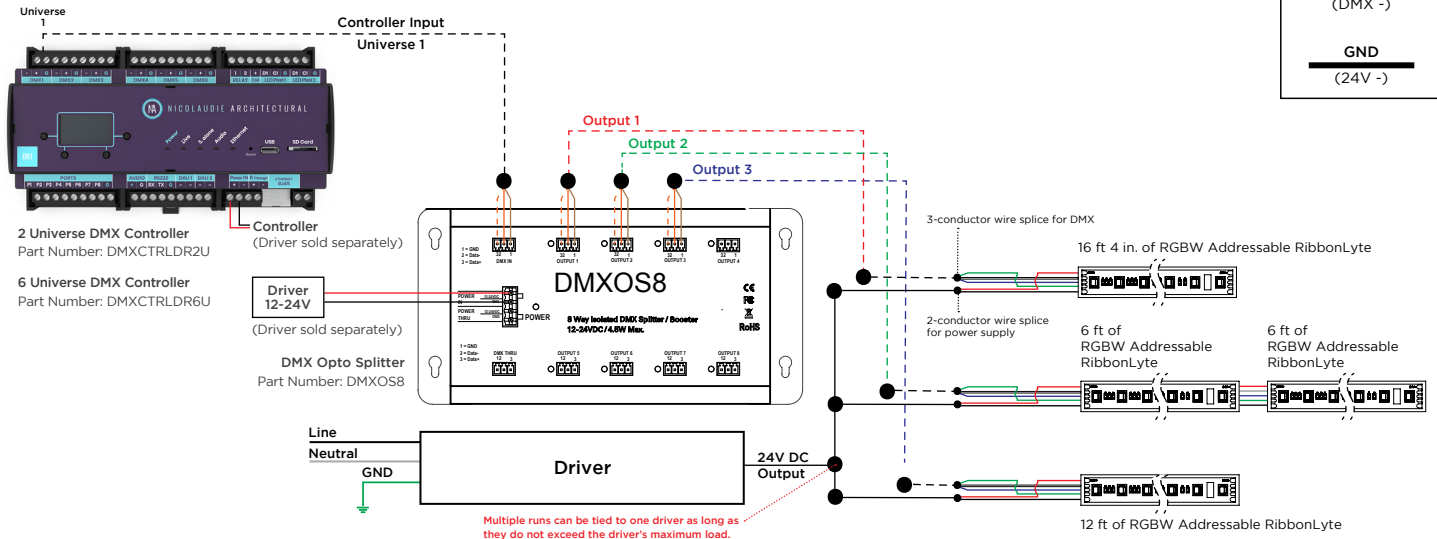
Universe 1

Controller Input

Universe 1

DMX1 DMX2 DMX3 DMX4 DMX5 DMX6 RELAY 1 2 SD/Pixel1 SD/Pixel2

NICOLAUDIE ARCHITECTURAL

Power Live S-show Audio Ethernet USB SD Card

PORTS AUDIO RS232 DALI 1 DALI 2 Power IN

Controller
(Driver sold separately)

2 Universe DMX Controller
Part Number: DMXCTRLDR2U

6 Universe DMX Controller
Part Number: DMXCTRLDR6U

Driver
12-24V

(Driver sold separately)

DMX Opto Splitter
Part Number: DMXOS8

Output 1

Output 2

Output 3

1 = GND
2 = Data-
3 = Data+

DMX IN OUTPUT 1 OUTPUT 2 OUTPUT 3 OUTPUT 4

DMXOS8

POWER

8 Way Isolated DMX Splitter / Booster
12-24VDC / 4.5W Max.

RoHS

1 = GND
2 = Data-
3 = Data+

DMX THRU OUTPUT 5 OUTPUT 6 OUTPUT 7 OUTPUT 8

(DMX -)

GND
(24V -)

3-conductor wire splice for DMX

16 ft 4 in. of RGBW Addressable RibbonLyte

2-conductor wire splice for power supply

6 ft of
RGBW Addressable
RibbonLyte

6 ft of
RGBW Addressable
RibbonLyte

Line
Neutral
GND

Driver

24V DC
Output

Multiple runs can be tied to one driver as long as they do not exceed the driver's maximum load.

12 ft of RGBW Addressable RibbonLyte